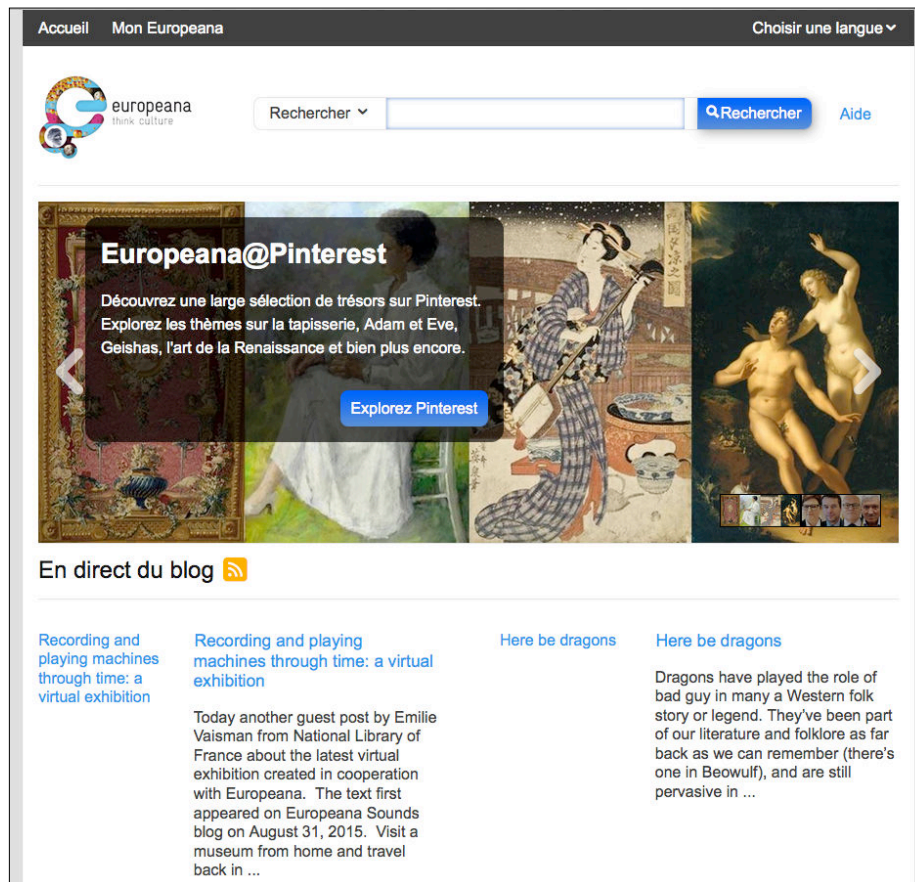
Accueil Mon Europeana Choisir une langue

europeana
think culture

Rechercher Rechercher Aide

Europeana@Pinterest

Découvrez une large sélection de trésors sur Pinterest. Explorez les thèmes sur la tapisserie, Adam et Eve, Geishas, l'art de la Renaissance et bien plus encore.

Explorez Pinterest

En direct du blog

Recording and playing machines through time: a virtual exhibition

Recording and playing machines through time: a virtual exhibition

Today another guest post by Emilie Vaisman from National Library of France about the latest virtual exhibition created in cooperation with Europeana. The text first appeared on Europeana Sounds blog on August 31, 2015. Visit a museum from home and travel back in ...

Here be dragons

Here be dragons

Dragons have played the role of bad guy in many a Western folk story or legend. They've been part of our literature and folklore as far back as we can remember (there's one in Beowulf), and are still pervasive in ...